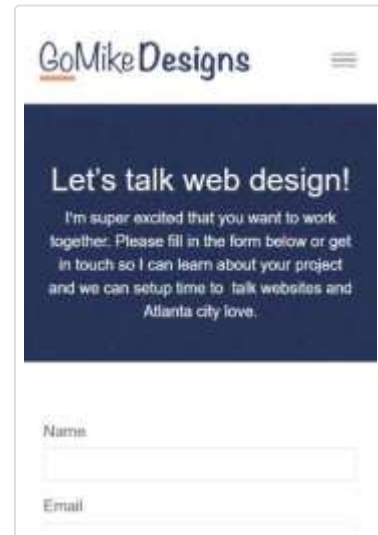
GoMike Designs

Let's talk web design!

I'm super excited that you want to work together. Please fill in the form below or get in touch so I can learn about your project and we can setup time to talk websites and Atlanta city love.

Name

Email